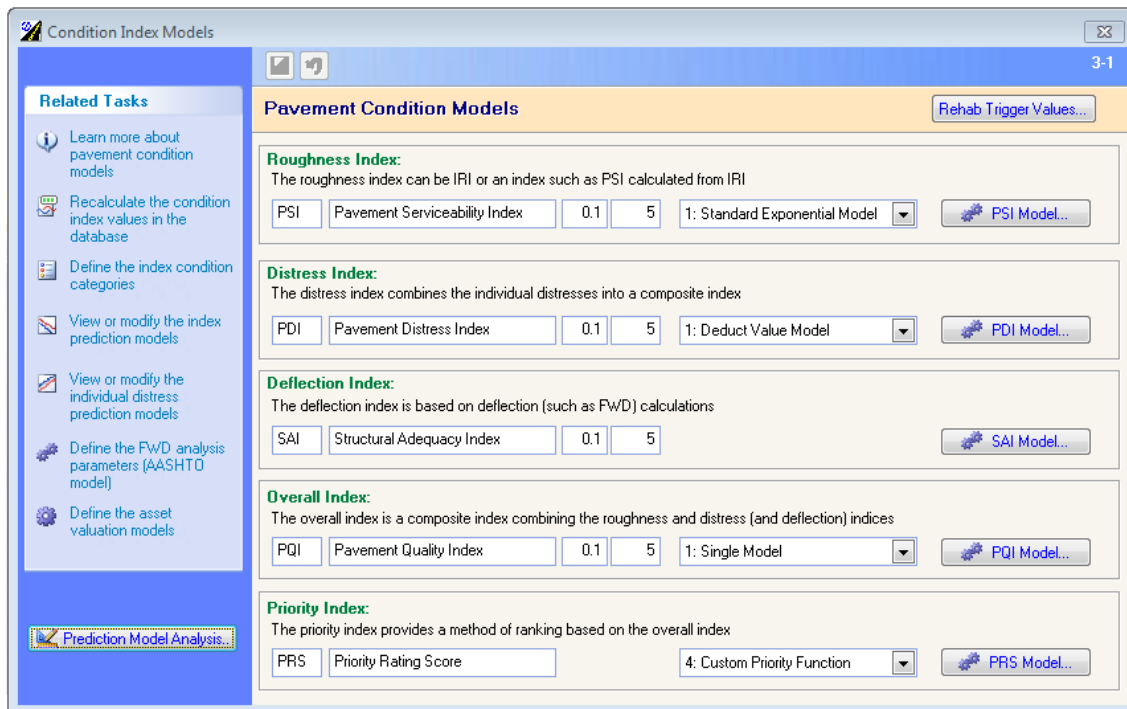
Condition Index Models

3-1

Related Tasks

Learn more about pavement condition models

Recalculate the condition index values in the database

Define the index condition categories

View or modify the index prediction models

View or modify the individual distress prediction models

Define the FWD analysis parameters (AASHTO model)

Define the asset valuation models

Prediction Model Analysis...

Pavement Condition Models

Rehab Trigger Values...

Roughness Index:
The roughness index can be IRI or an index such as PSI calculated from IRI

PSI | Pavement Serviceability Index | 0.1 | 5 | 1: Standard Exponential Model | PSI Model...

Distress Index:
The distress index combines the individual distresses into a composite index

PDI | Pavement Distress Index | 0.1 | 5 | 1: Deduct Value Model | PDI Model...

Deflection Index:
The deflection index is based on deflection (such as FWD) calculations

SAI | Structural Adequacy Index | 0.1 | 5 | SAI Model...

Overall Index:
The overall index is a composite index combining the roughness and distress (and deflection) indices

PQI | Pavement Quality Index | 0.1 | 5 | 1: Single Model | PQI Model...

Priority Index:
The priority index provides a method of ranking based on the overall index

PRS | Priority Rating Score | 4: Custom Priority Function | PRS Model...